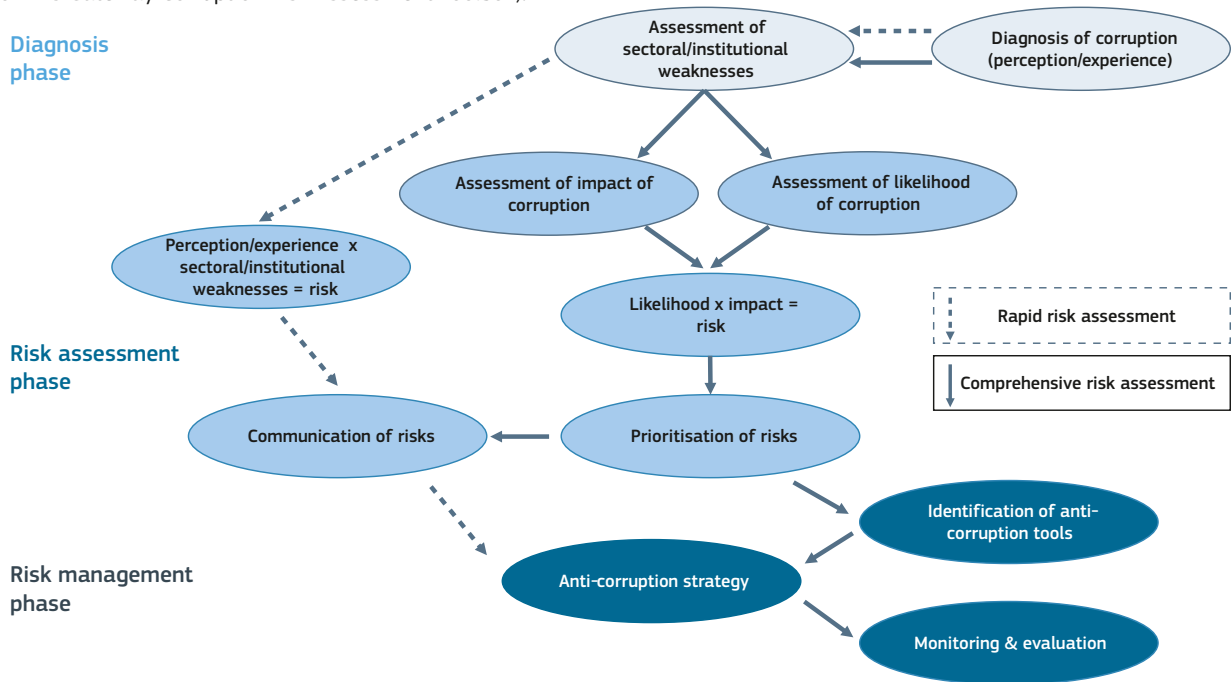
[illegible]

Diagnosis phase

Assessment of sectoral/institutional weaknesses

Diagnosis of corruption (perception/experience)

Assessment of impact of corruption

Assessment of likelihood of corruption

Perception/experience x sectoral/institutional weaknesses = risk

Likelihood x impact = risk

Rapid risk assessment

Risk assessment phase

Comprehensive risk assessment

Communication of risks

Prioritisation of risks

Identification of anti-corruption tools

Risk management phase

Anti-corruption strategy

Monitoring & evaluation